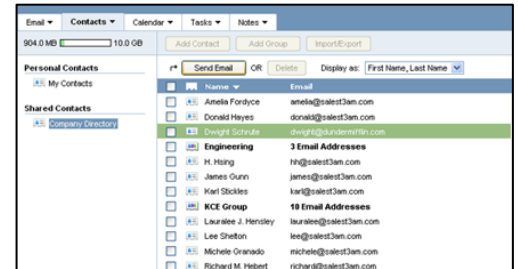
Email ▼ Contacts ▼ Calendar ▼ Tasks ▼ Notes ▼

904.0 MB 10.0 GB

Add Contact Add Group Import/Export

Personal Contacts
My Contacts

Shared Contacts
Company Directory

Send Email OR Delete Display as: First Name, Last Name

| | Name ▼ | Email |
|---|---|---|
| | Amelia Fordyce | amelia@salest3am.com |
| | Donald Hayes | donald@salest3am.com |
| | Dwight Schrute | dwight@dundermifflin.com |
| | **Engineering** | **3 Email Addresses** |
| | H. Hsing | hh@salest3am.com |
| | James Gunn | james@salest3am.com |
| | Karl Stickles | karl@salest3am.com |
| | **KCE Group** | **18 Email Addresses** |
| | Lauralee J. Hensley | lauralee@salest3am.com |
| | Lee Shelton | lee@salest3am.com |
| | Michele Granado | michele@salest3am.com |
| | Richard M. Hebert | richard@salest3am.com |